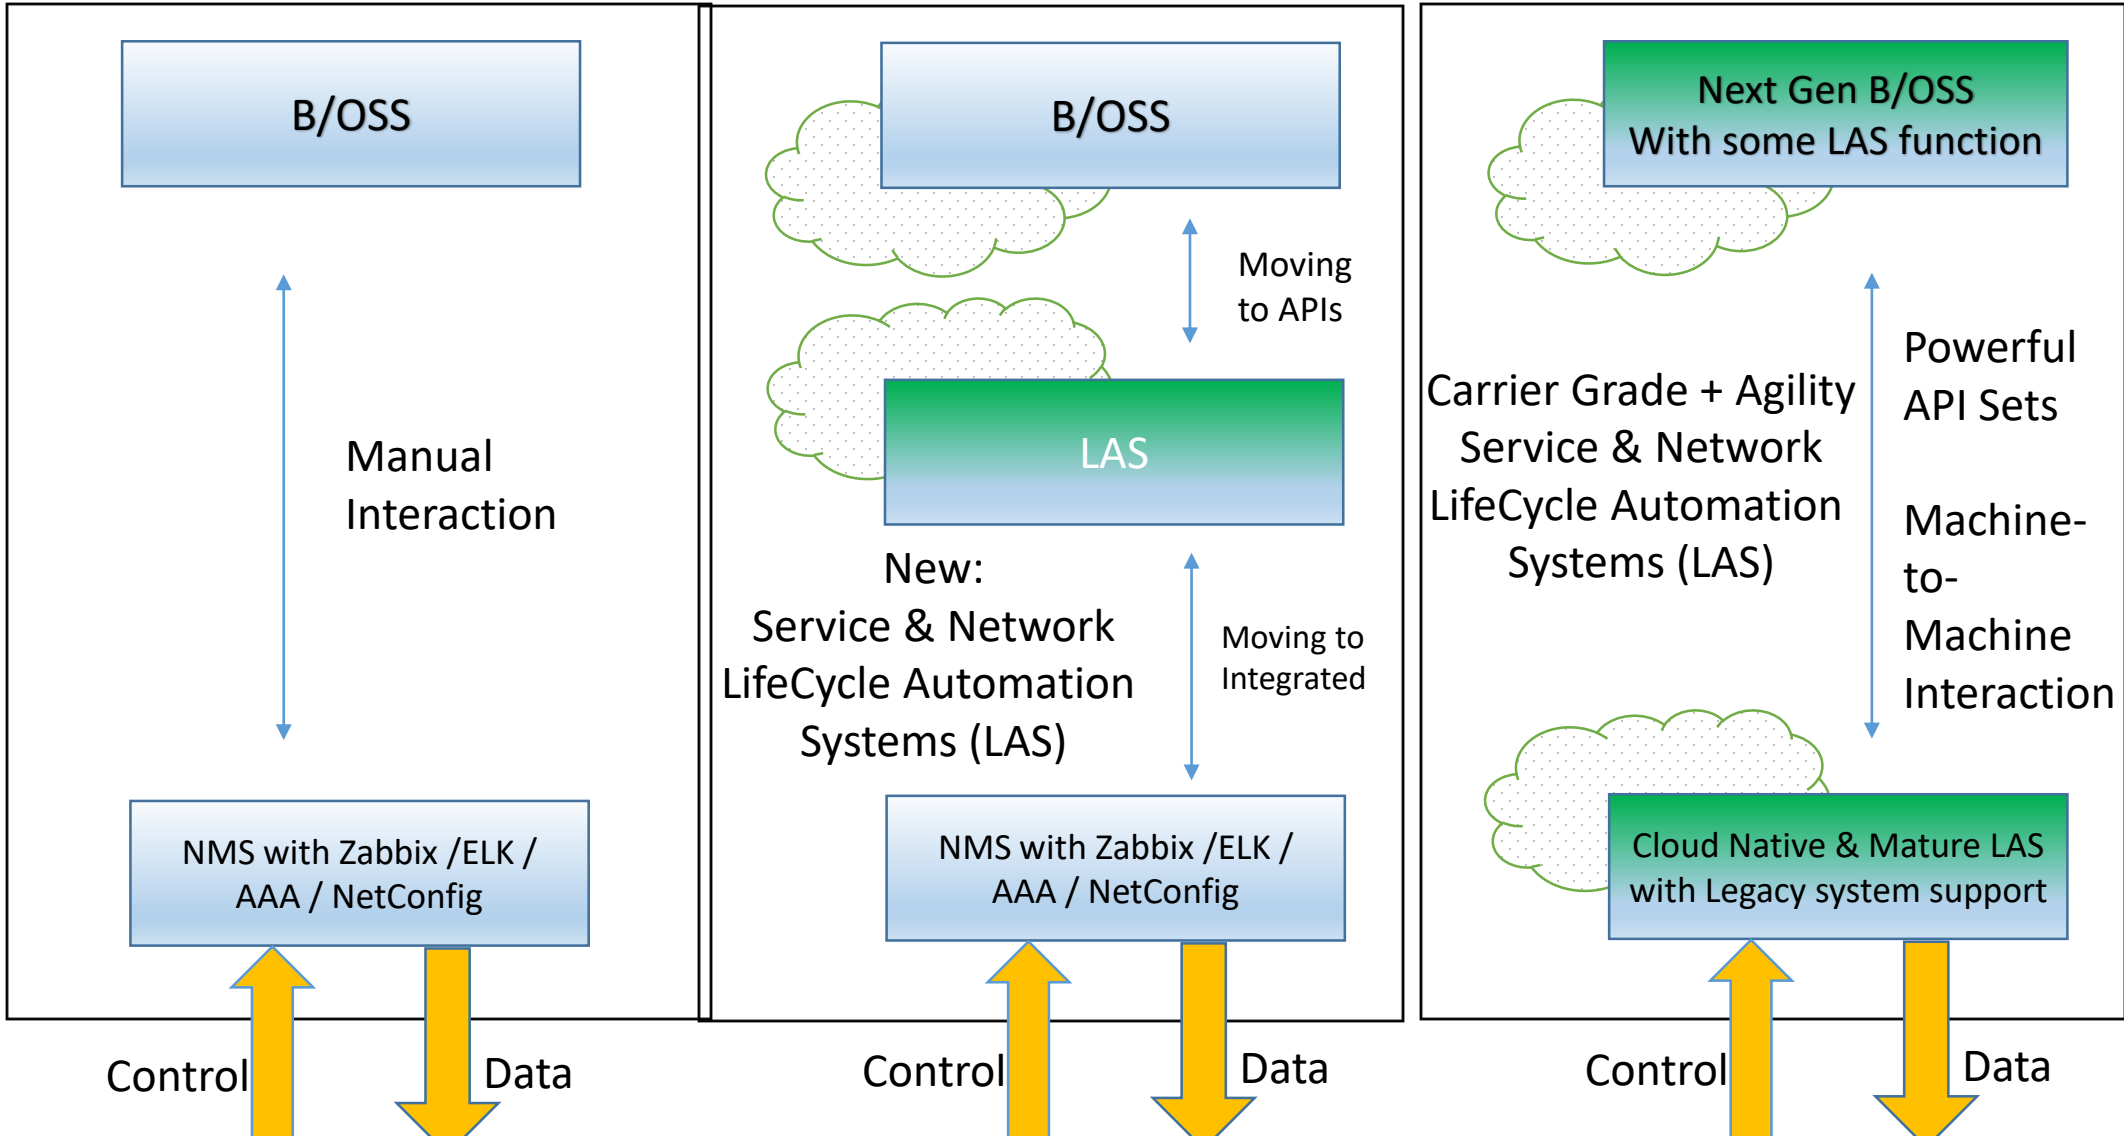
B/OSS

Manual Interaction

NMS with Zabbix /ELK / AAA / NetConfig

Control

Data

B/OSS

Moving to APIs

LAS

New:
Service & Network LifeCycle Automation Systems (LAS)

Moving to Integrated

NMS with Zabbix /ELK / AAA / NetConfig

Control

Data

Next Gen B/OSS
With some LAS function

Carrier Grade + Agility
Service & Network LifeCycle Automation Systems (LAS)

Powerful API Sets

Machine-to-Machine Interaction

Cloud Native & Mature LAS with Legacy system support

Control

Data